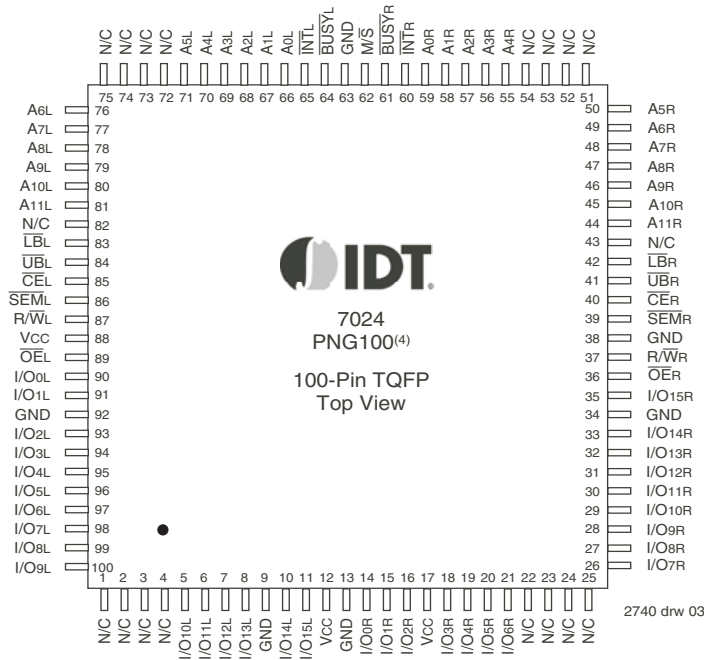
N/C N/C N/C N/C A5L A4L A3L A2L A1L A0L $\overline{INTL}$ $\overline{BUSYL}$ GND M/$\overline{S}$ $\overline{BUSYR}$ $\overline{INTR}$ A0R A1R A2R A3R A4R N/C N/C N/C N/C

75 74 73 72 71 70 69 68 67 66 65 64 63 62 61 60 59 58 57 56 55 54 53 52 51

A6L 76
A7L 77
A8L 78
A9L 79
A10L 80
A11L 81
N/C 82
$\overline{LB}$L 83
$\overline{UB}$L 84
$\overline{CE}$L 85
$\overline{SEM}$L 86
R/$\overline{W}$L 87
VCC 88
$\overline{OE}$L 89
I/O0L 90
I/O1L 91
GND 92
I/O2L 93
I/O3L 94
I/O4L 95
I/O5L 96
I/O6L 97
I/O7L 98
I/O8L 99
I/O9L 100

50 A5R
49 A6R
48 A7R
47 A8R
46 A9R
45 A10R
44 A11R
43 N/C
42 $\overline{LB}$R
41 $\overline{UB}$R
40 $\overline{CE}$R
39 $\overline{SEM}$R
38 GND
37 R/$\overline{W}$R
36 $\overline{OE}$R
35 I/O15R
34 GND
33 I/O14R
32 I/O13R
31 I/O12R
30 I/O11R
29 I/O10R
28 I/O9R
27 I/O8R
26 I/O7R

IDT.

7024
PNG100$^{(4)}$

100-Pin TQFP
Top View

1 2 3 4 5 6 7 8 9 10 11 12 13 14 15 16 17 18 19 20 21 22 23 24 25

N/C N/C N/C N/C I/O10L I/O11L I/O12L I/O13L GND I/O14L I/O15L VCC GND I/O0R I/O1R I/O2R VCC I/O3R I/O4R I/O5R I/O6R N/C N/C N/C N/C

2740 drw 03